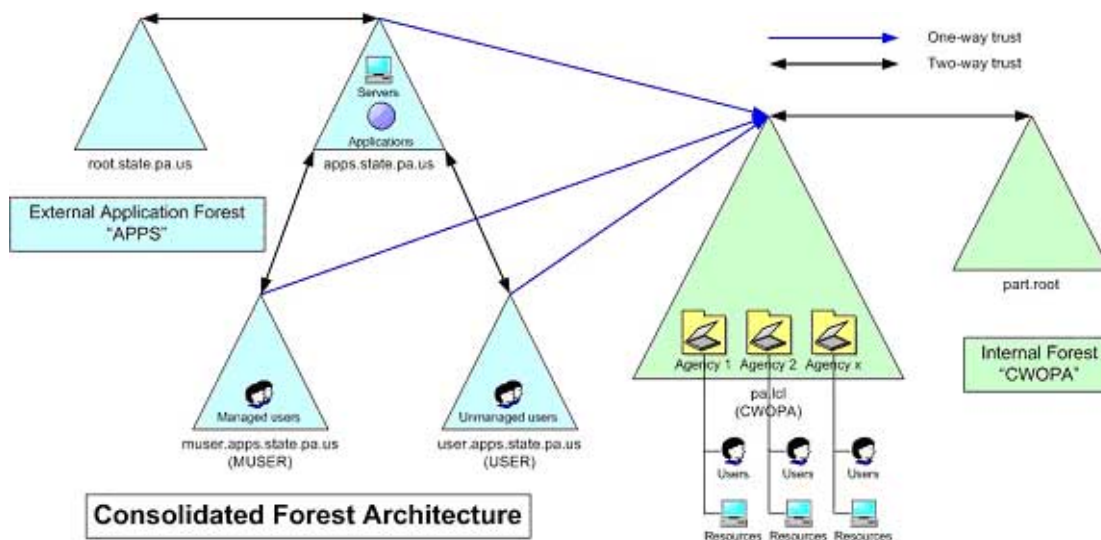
One-way trust
Two-way trust

Servers
Applications

root.state.pa.us
apps.state.pa.us

External Application Forest
"APPS"

part.root

Agency 1
Agency 2
Agency x

pa.lcl
(CWOPA)

Internal Forest
"CWOPA"

Managed users
muser.apps.state.pa.us
(MUSER)

Unmanaged users
user.apps.state.pa.us
(USER)

Users
Users
Users

Resources
Resources
Resources

Consolidated Forest Architecture